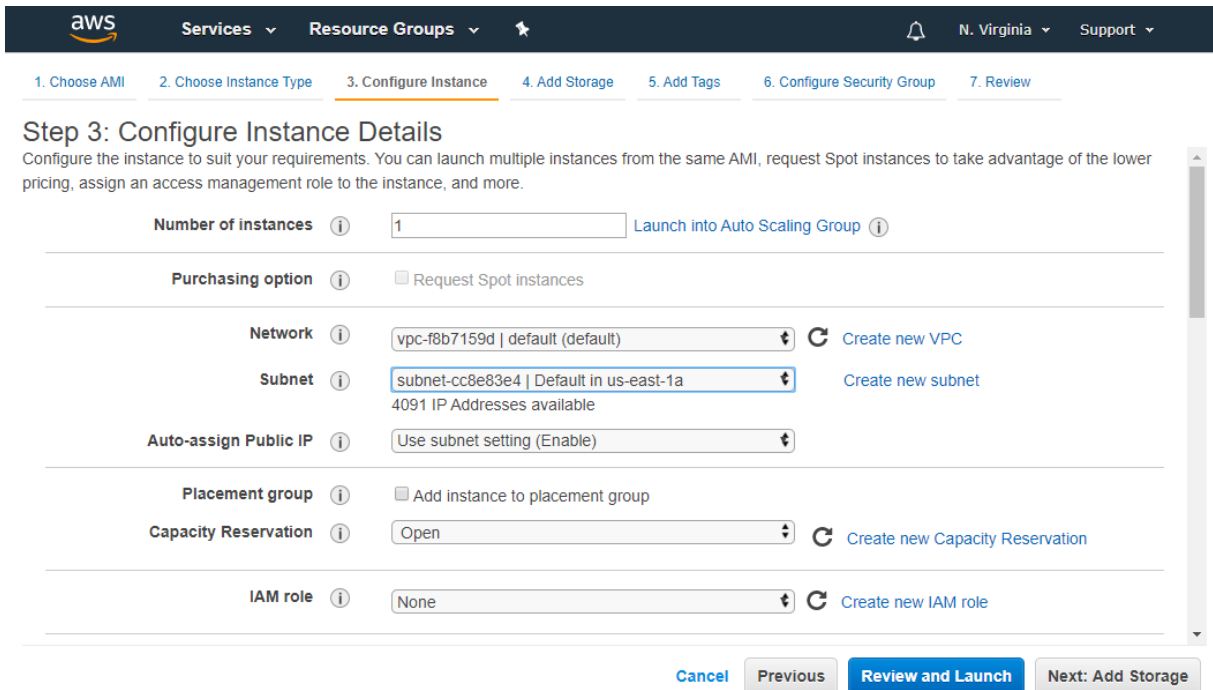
aws Services Resource Groups N. Virginia Support

1. Choose AMI 2. Choose Instance Type 3. Configure Instance 4. Add Storage 5. Add Tags 6. Configure Security Group 7. Review

Step 3: Configure Instance Details

Configure the instance to suit your requirements. You can launch multiple instances from the same AMI, request Spot instances to take advantage of the lower pricing, assign an access management role to the instance, and more.

Number of instances 1 Launch into Auto Scaling Group

Purchasing option Request Spot instances

Network vpc-f8b7159d | default (default) Create new VPC

Subnet subnet-cc8e83e4 | Default in us-east-1a Create new subnet

4091 IP Addresses available

Auto-assign Public IP Use subnet setting (Enable)

Placement group Add instance to placement group

Capacity Reservation Open Create new Capacity Reservation

IAM role None Create new IAM role

Cancel Previous Review and Launch Next: Add Storage